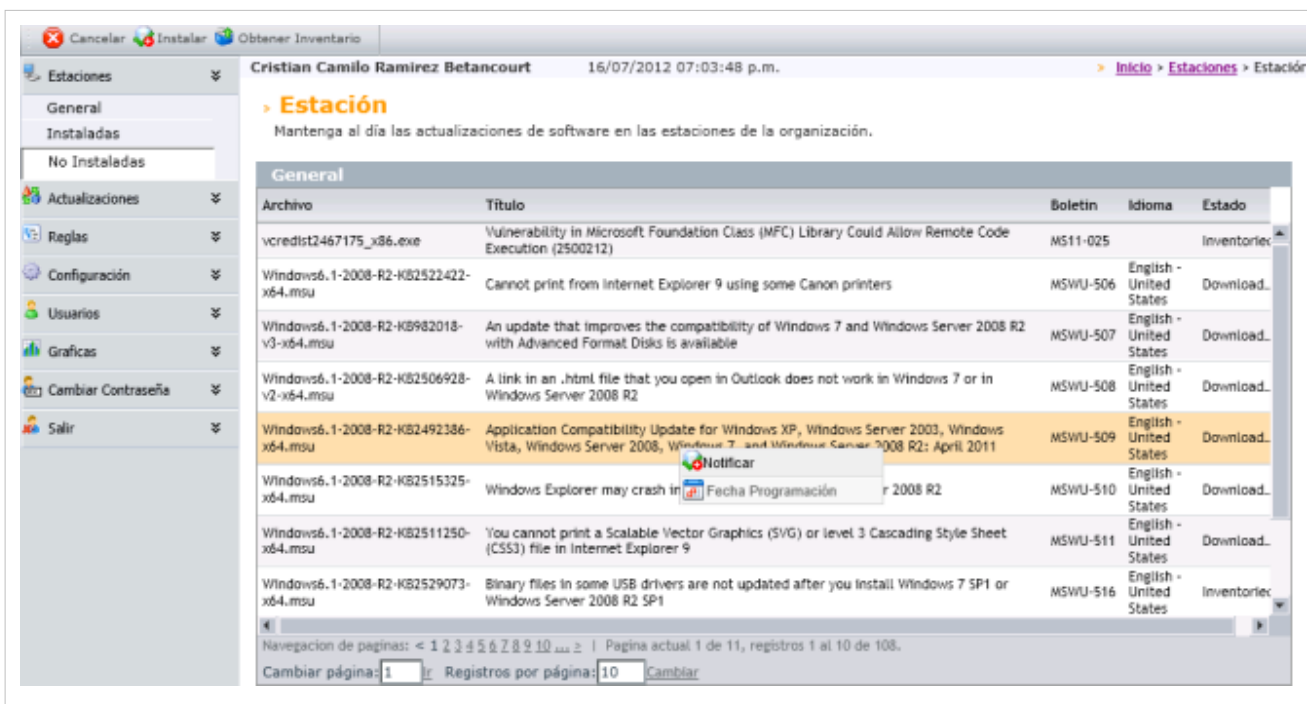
Cancelar Instalar Obtener Inventario

Estaciones
General
Instaladas
No Instaladas
Actualizaciones
Reglas
Configuración
Usuarios
Graficas
Cambiar Contraseña
Salir

Cristian Camilo Ramirez Betancourt 16/07/2012 07:03:48 p.m. › Inicio › Estaciones › Estación

› Estación
Mantenga al día las actualizaciones de software en las estaciones de la organización.

General

| Archivo | Título | Boletin | Idioma | Estado |
|---|---|---|---|---|
| vcredist2467175_x86.exe | Vulnerability in Microsoft Foundation Class (MFC) Library Could Allow Remote Code Execution (2500212) | MS11-025 | | Inventoriec |
| Windows6.1-2008-R2-KB2522422-x64.msu | Cannot print from Internet Explorer 9 using some Canon printers | MSWU-506 | English - United States | Download.. |
| Windows6.1-2008-R2-KB982018-v3-x64.msu | An update that improves the compatibility of Windows 7 and Windows Server 2008 R2 with Advanced Format Disks is available | MSWU-507 | English - United States | Download.. |
| Windows6.1-2008-R2-KB2506928-v2-x64.msu | A link in an .html file that you open in Outlook does not work in Windows 7 or in Windows Server 2008 R2 | MSWU-508 | English - United States | Download.. |
| Windows6.1-2008-R2-KB2492386-x64.msu | Application Compatibility Update for Windows XP, Windows Server 2003, Windows Vista, Windows Server 2008, Windows 7, and Windows Server 2008 R2: April 2011 | MSWU-509 | English - United States | Download.. |
| Windows6.1-2008-R2-KB2515325-x64.msu | Windows Explorer may crash in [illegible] r 2008 R2 | MSWU-510 | English - United States | Download.. |
| Windows6.1-2008-R2-KB2511250-x64.msu | You cannot print a Scalable Vector Graphics (SVG) or level 3 Cascading Style Sheet (CSS3) file in Internet Explorer 9 | MSWU-511 | English - United States | Download.. |
| Windows6.1-2008-R2-KB2529073-x64.msu | Binary files in some USB drivers are not updated after you install Windows 7 SP1 or Windows Server 2008 R2 SP1 | MSWU-516 | English - United States | Inventoriec |

Notificar
Fecha Programación

Navegacion de paginas: < 1 2 3 4 5 6 7 8 9 10 ... > | Pagina actual 1 de 11, registros 1 al 10 de 108.
Cambiar página: 1 Ir Registros por página: 10 Cambiar